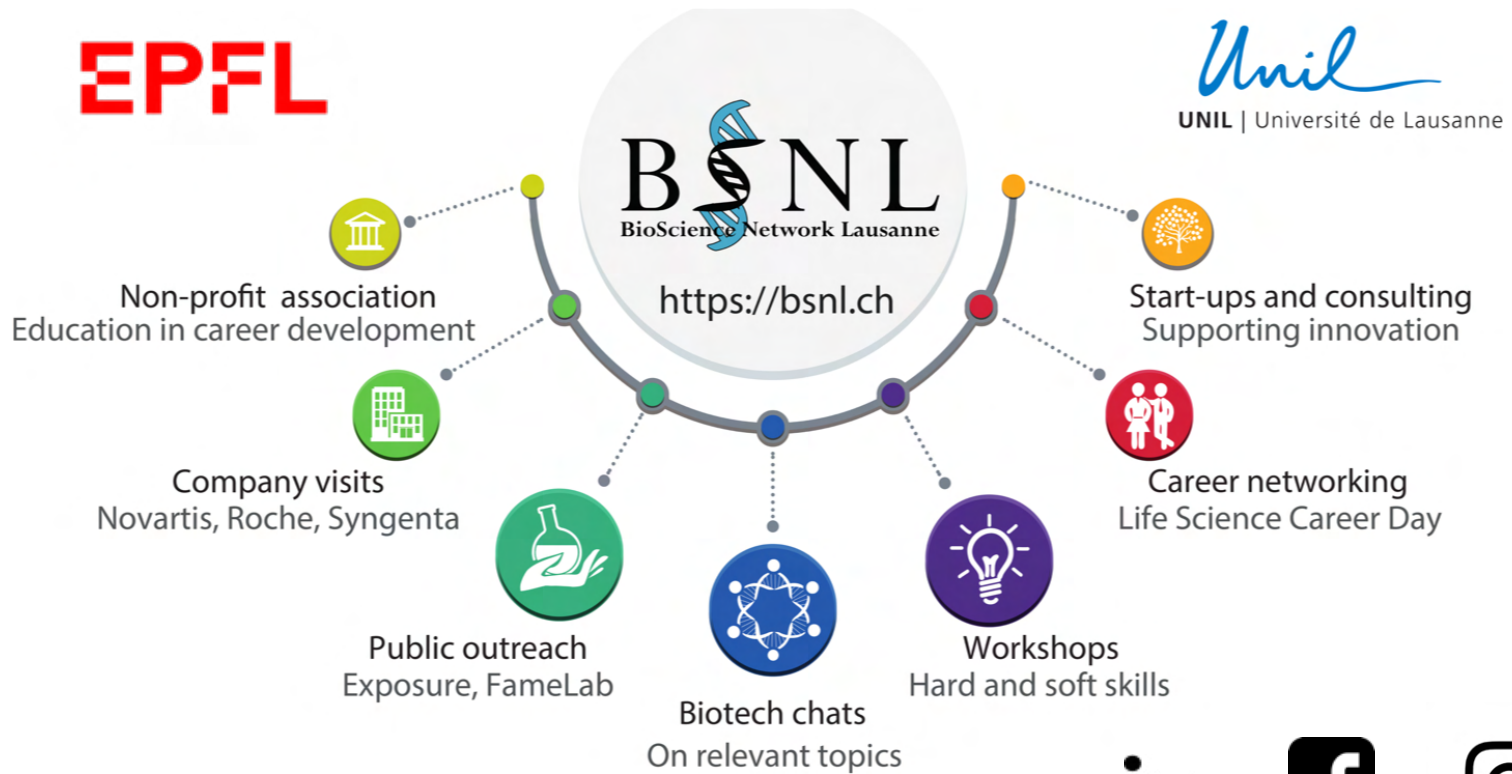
EPFL

Unil
UNIL | Université de Lausanne

BSNL
BioScience Network Lausanne

https://bsnl.ch

Non-profit association
Education in career development

Start-ups and consulting
Supporting innovation

Company visits
Novartis, Roche, Syngenta

Career networking
Life Science Career Day

Public outreach
Exposure, FameLab

Workshops
Hard and soft skills

Biotech chats
On relevant topics